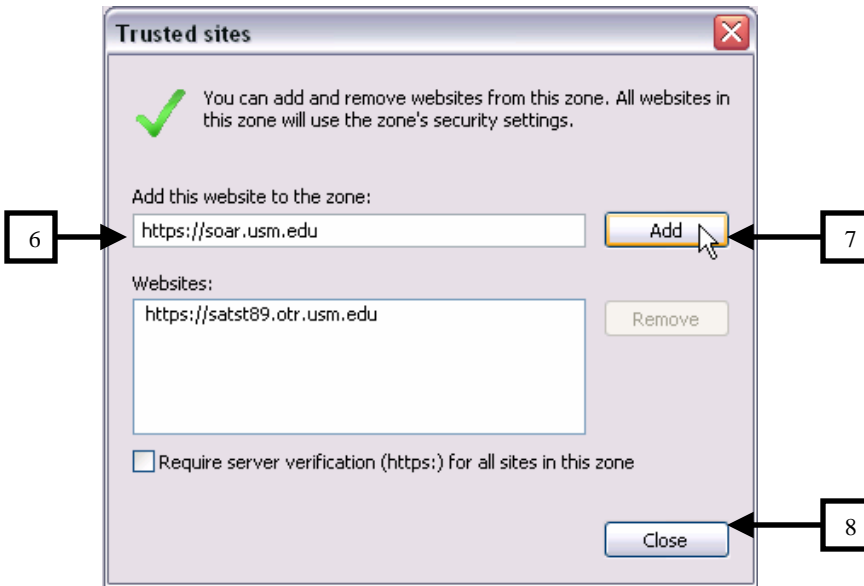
Trusted sites

You can add and remove websites from this zone. All websites in this zone will use the zone's security settings.

Add this website to the zone:

6

https://soar.usm.edu

Add

7

Websites:

https://satst89.otr.usm.edu

Remove

Require server verification (https:) for all sites in this zone

8

Close